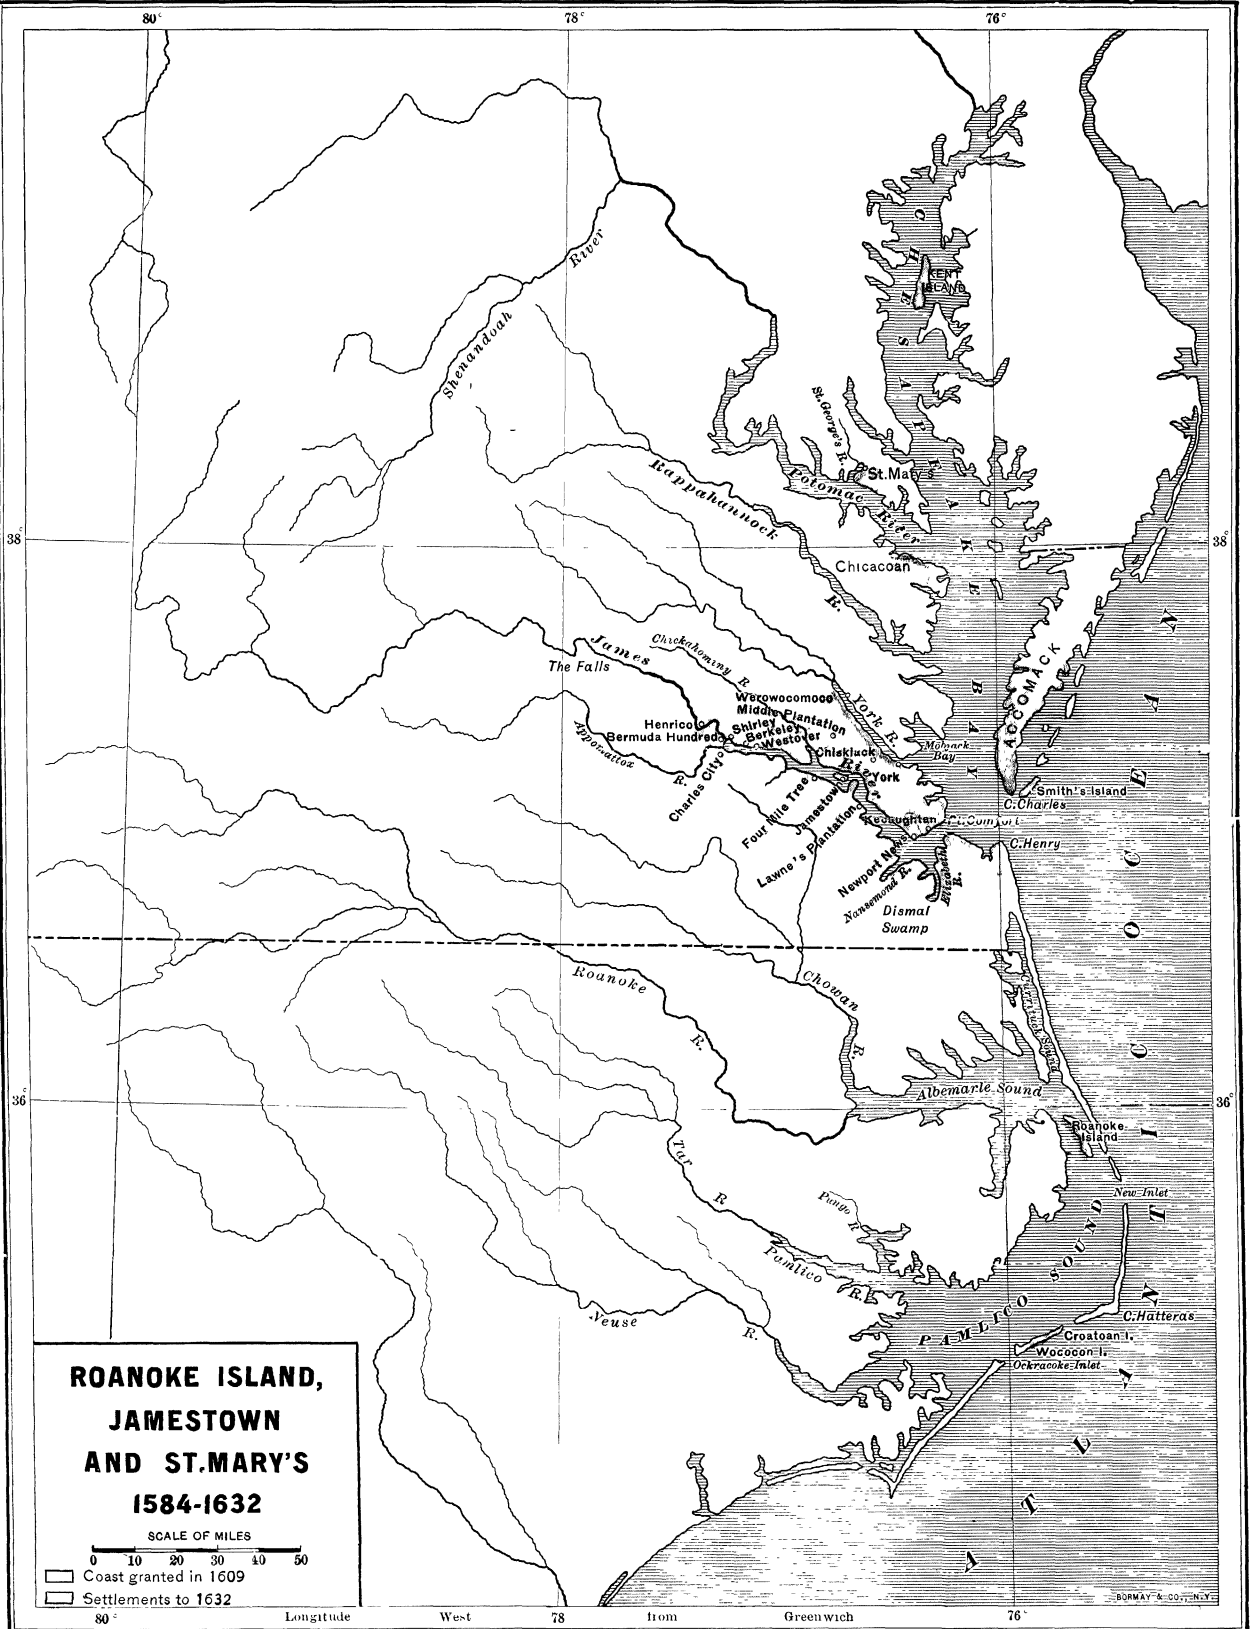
80°
78°
76°

CHESAPEAKE BAY

KENT ISLAND

Shenandoah River

St. George's R.

St. Marys

Potomac River

Rappahannock R.

Chicacoan

38°
38°

Chickahominy R.

James

The Falls

Werowocomoco

Middle Plantation

Henrico

Shirley

Bermuda Hundred

Berkeley

Westover

Appomattox R.

Chiskiack

York R.

Mobjack Bay

York

River

ACCOMACK

Charles City

Four Mile Tree

Jamestown

Lawne's Plantation

Kecoughtan

Pt. Comfort

Smith's Island

C. Charles

C. Henry

Newport News

Nansemond R.

Elizabeth R.

Dismal Swamp

ATLANTIC OCEAN

Roanoke R.

Chowan R.

Currituck Sound

Albemarle Sound

36°
36°

Roanoke Island

Tar R.

Pungo R.

New Inlet

Pamlico R.

PAMLICO SOUND

Neuse R.

C. Hatteras

Croatoan I.

Wococon I.

Ockracoke Inlet

ROANOKE ISLAND, JAMESTOWN AND ST. MARY'S 1584-1632

SCALE OF MILES
0 10 20 30 40 50

Coast granted in 1609
Settlements to 1632

80°
Longitude West 78 from Greenwich
76°

BORMAY & CO., N.Y.